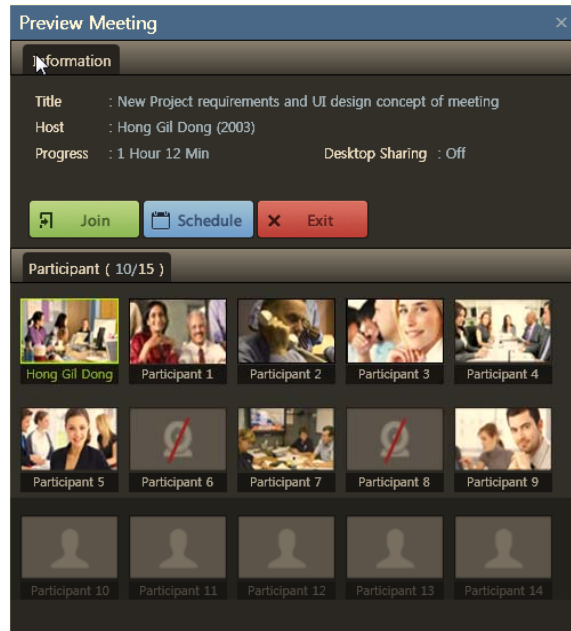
Preview Meeting
×

Information

Title : New Project requirements and UI design concept of meeting
Host : Hong Gil Dong (2003)
Progress : 1 Hour 12 Min
Desktop Sharing : Off

Join
Schedule
Exit

Participant ( 10/15 )

Hong Gil Dong
Participant 1
Participant 2
Participant 3
Participant 4
Participant 5
Participant 6
Participant 7
Participant 8
Participant 9
Participant 10
Participant 11
Participant 12
Participant 13
Participant 14